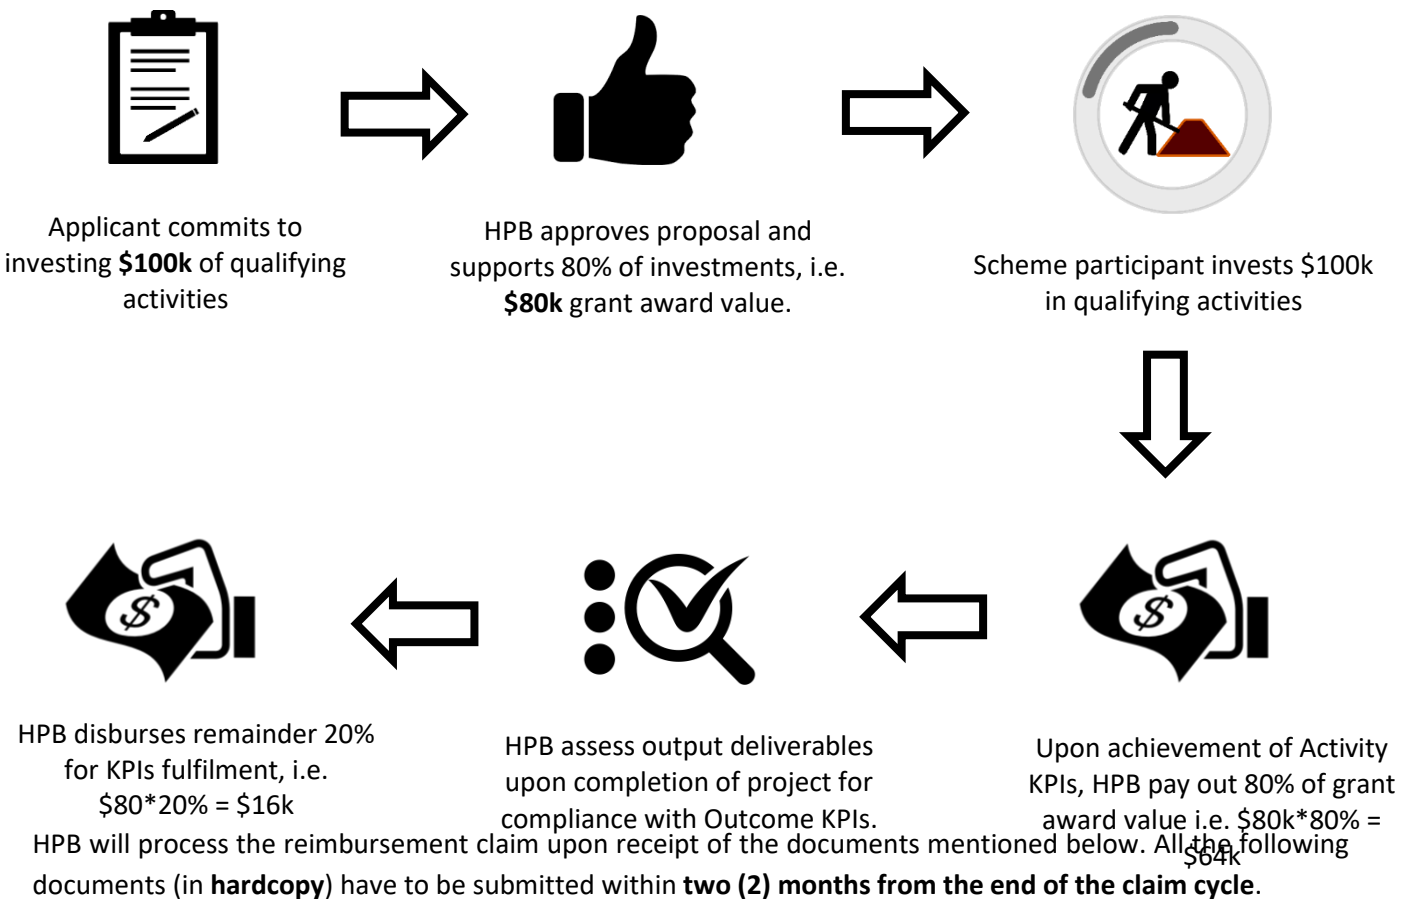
Applicant commits to investing **$100k** of qualifying activities

HPB approves proposal and supports 80% of investments, i.e. **$80k** grant award value.

Scheme participant invests $100k in qualifying activities

Upon achievement of Activity KPIs, HPB pay out 80% of grant award value i.e. $80k*80% = $64k

HPB assess output deliverables upon completion of project for compliance with Outcome KPIs.

HPB disburses remainder 20% for KPIs fulfilment, i.e. $80*20% = $16k

HPB will process the reimbursement claim upon receipt of the documents mentioned below. All the following documents (in **hardcopy**) have to be submitted within **two (2) months from the end of the claim cycle**.